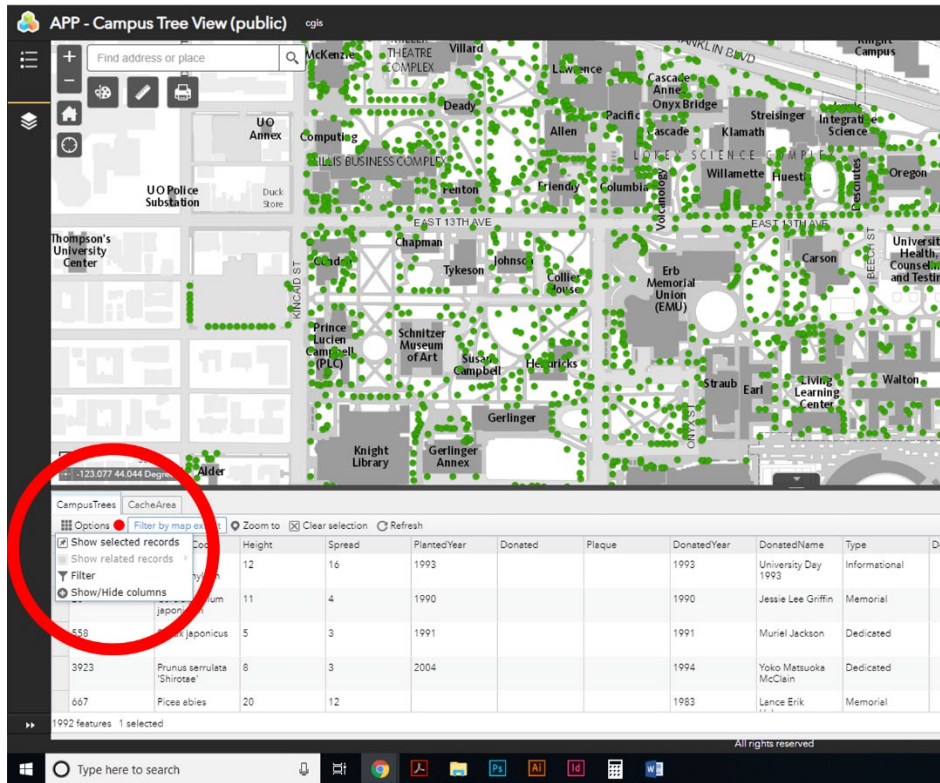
APP - Campus Tree View (public) cgis

Find address or place

McKenzie THEATRE COMPLEX Villard FRANKLIN BLVD Knight Campus
Lawrence Cascade Annex Onyx Bridge
Deady Pacific Streisinger Integrative Science
UO Annex Computing Allen Cascade Klamath
LILLIS BUSINESS COMPLEX LOKEY SCIENCE COMPLEX
Willamette Huestis Deschutes Oregon
UO Police Substation Duck Store Fenton Friendly Columbia Volcanology
EAST 13TH AVE EAST 13TH AVE
Thompson's University Center Chapman University Health, Counsel and Testing
KINCAID ST Condon Johnson Carson BEECH ST
Tykeson Collier House Erb Memorial Union (EMU)
Prince Lucien Campbell (PLC) Schnitzer Museum of Art Susan Campbell Hendricks
Straub Earl Living Learning Center Walton
Gerlinger ONYX ST
Knight Library Gerlinger Annex
-123.077 44.044 Degrees Alder

CampusTrees CacheArea
Options Filter by map extent Zoom to Clear selection Refresh
Show selected records
Show related records
Filter
Show/Hide columns

| | Code | Height | Spread | PlantedYear | Donated | Plaque | DonatedYear | DonatedName | Type |
|---|---|---|---|---|---|---|---|---|---|
| | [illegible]ylon | 12 | 16 | 1993 | | | 1993 | University Day 1993 | Informational |
| | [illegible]um japonicum | 11 | 4 | 1990 | | | 1990 | Jessie Lee Griffin | Memorial |
| 558 | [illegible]x japonicus | 5 | 3 | 1991 | | | 1991 | Muriel Jackson | Dedicated |
| 3923 | Prunus serrulata 'Shirotae' | 8 | 3 | 2004 | | | 1994 | Yoko Matsuoka McClain | Dedicated |
| 667 | Picea abies | 20 | 12 | | | | 1983 | Lence Erik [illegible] | Memorial |

1992 features 1 selected

All rights reserved

Type here to search